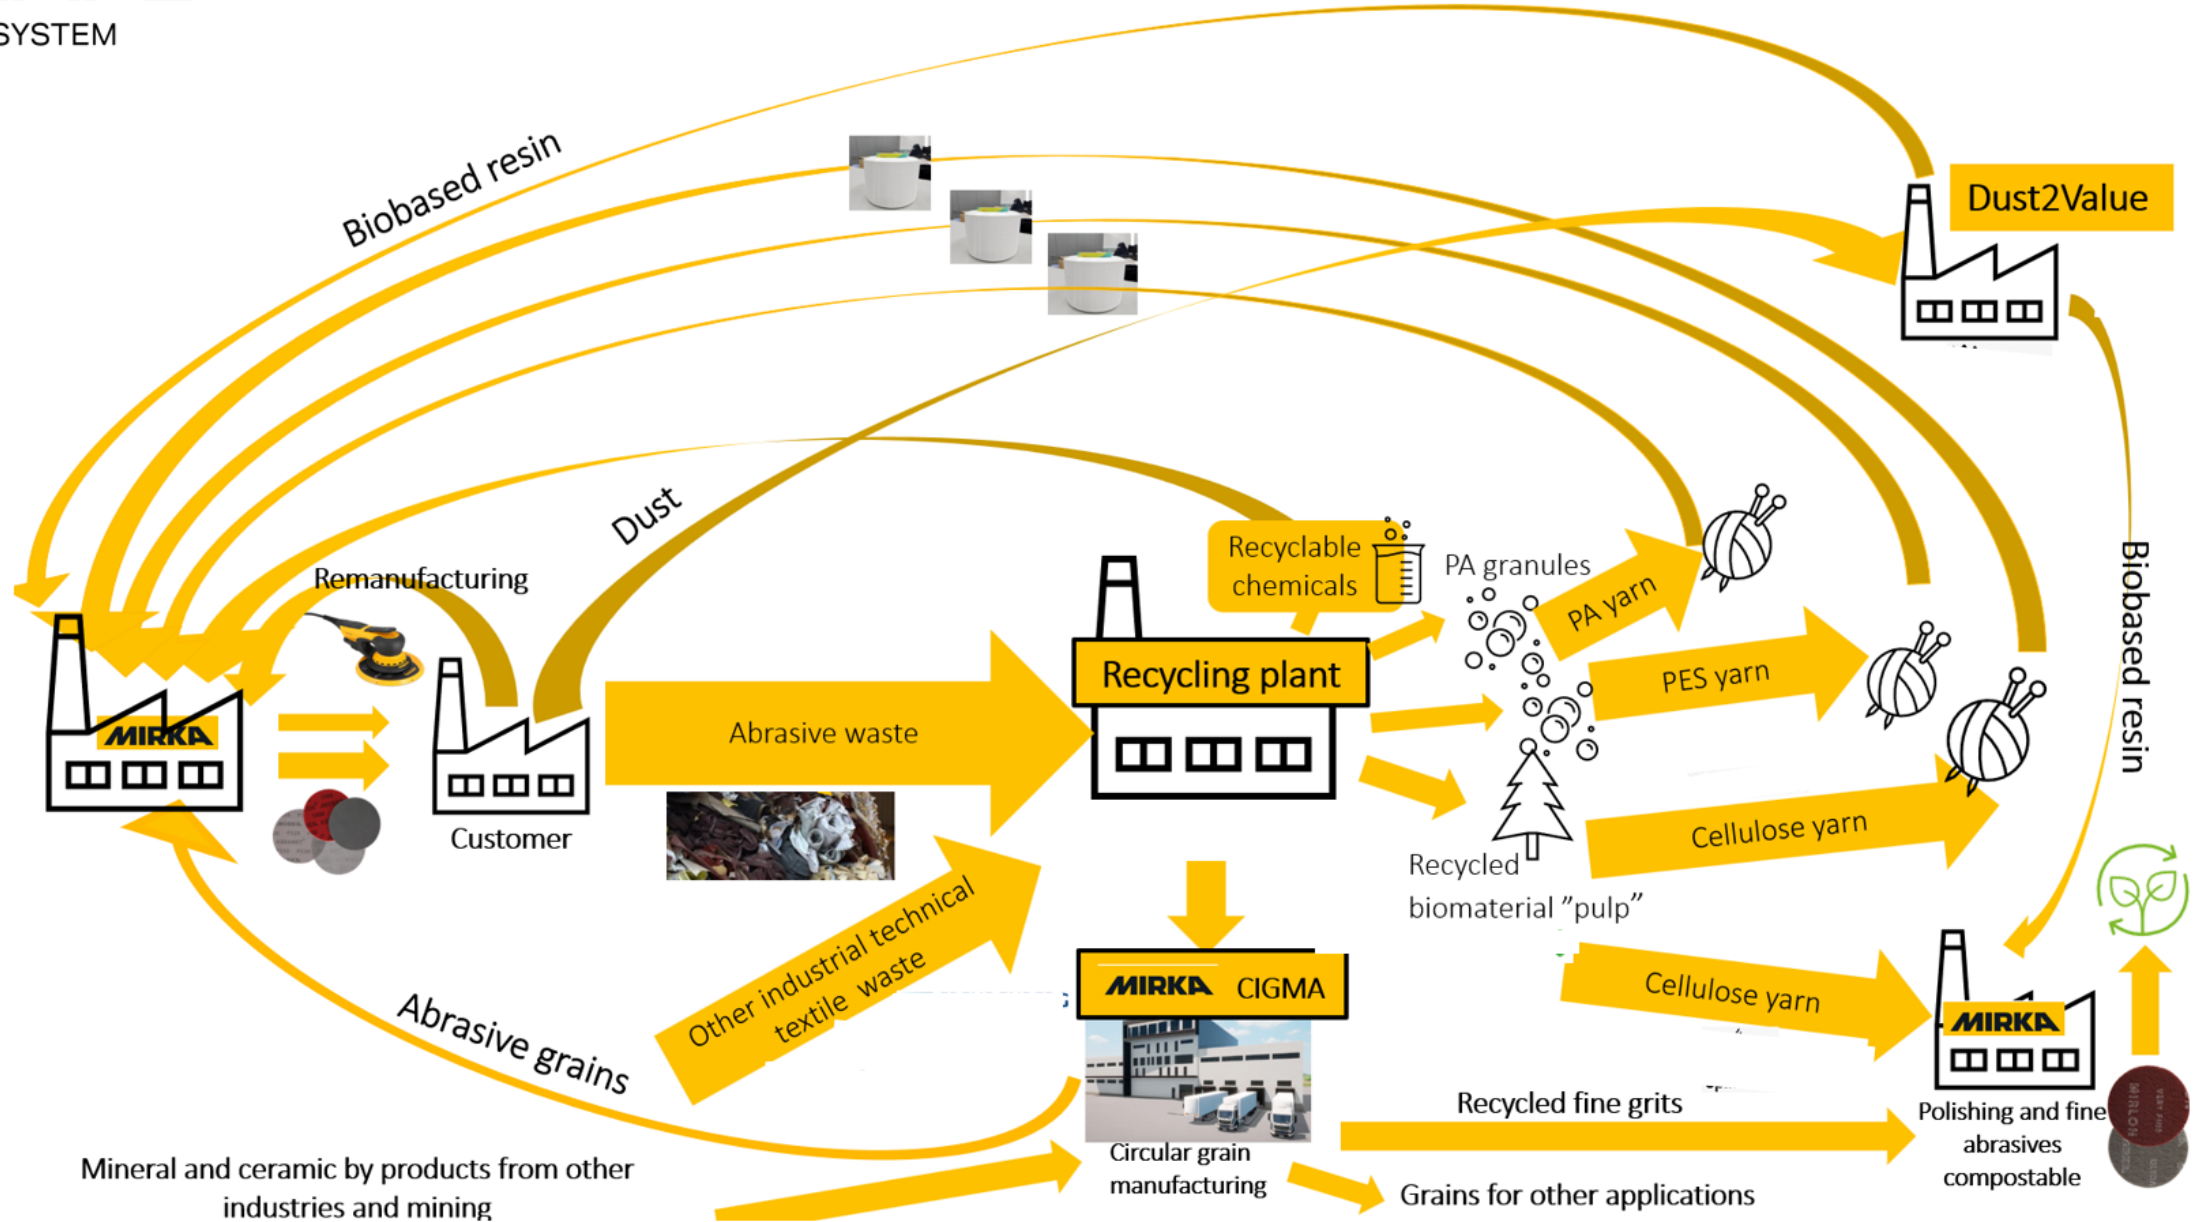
SYSTEM

Biobased resin

Dust2Value

Dust

Remanufacturing

MIRKA

Customer

Abrasive waste

Recycling plant

Recyclable chemicals

PA granules

PA yarn

PES yarn

Cellulose yarn

Recycled biomaterial "pulp"

Biobased resin

Other industrial technical textile waste

Abrasive grains

MIRKA CIGMA

Cellulose yarn

MIRKA

Polishing and fine abrasives compostable

Recycled fine grits

Circular grain manufacturing

Grains for other applications

Mineral and ceramic by products from other industries and mining